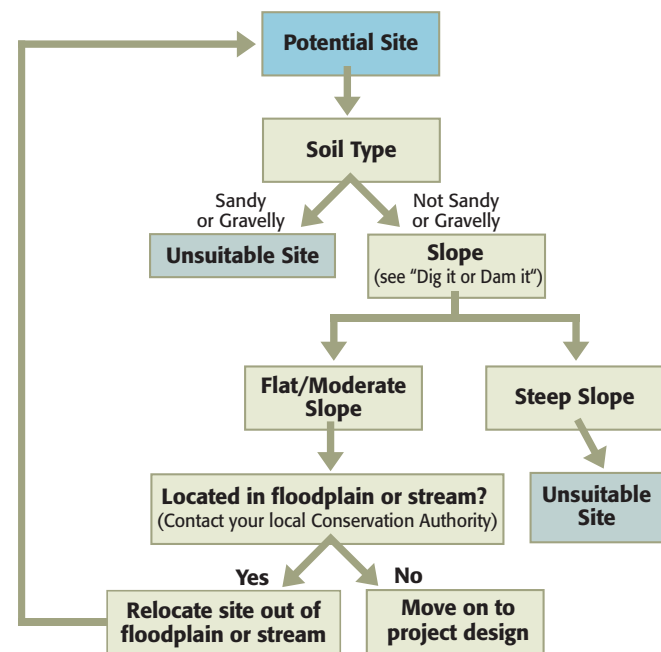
Potential Site

Soil Type

Sandy or Gravelly

Not Sandy or Gravelly

Unsuitable Site

Slope
(see "Dig it or Dam it")

Flat/Moderate Slope

Steep Slope

Unsuitable Site

Located in floodplain or stream?
(Contact your local Conservation Authority)

Yes

No

Relocate site out of floodplain or stream

Move on to project design